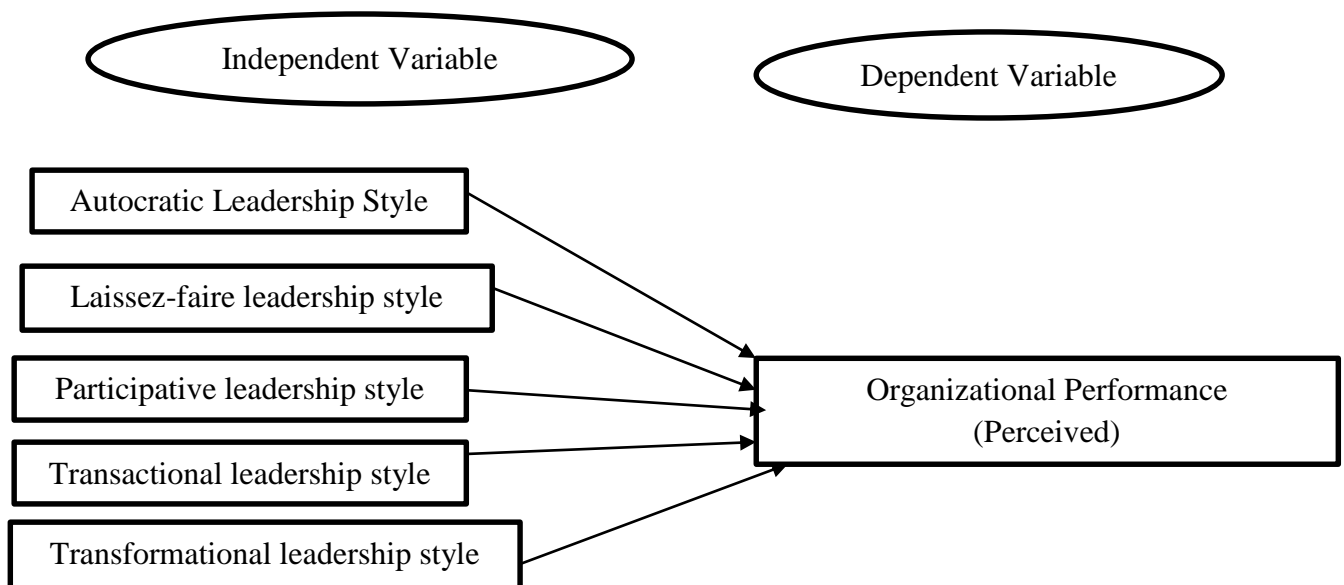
Independent Variable

Dependent Variable

Autocratic Leadership Style

Laissez-faire leadership style

Participative leadership style

Transactional leadership style

Transformational leadership style

Organizational Performance (Perceived)